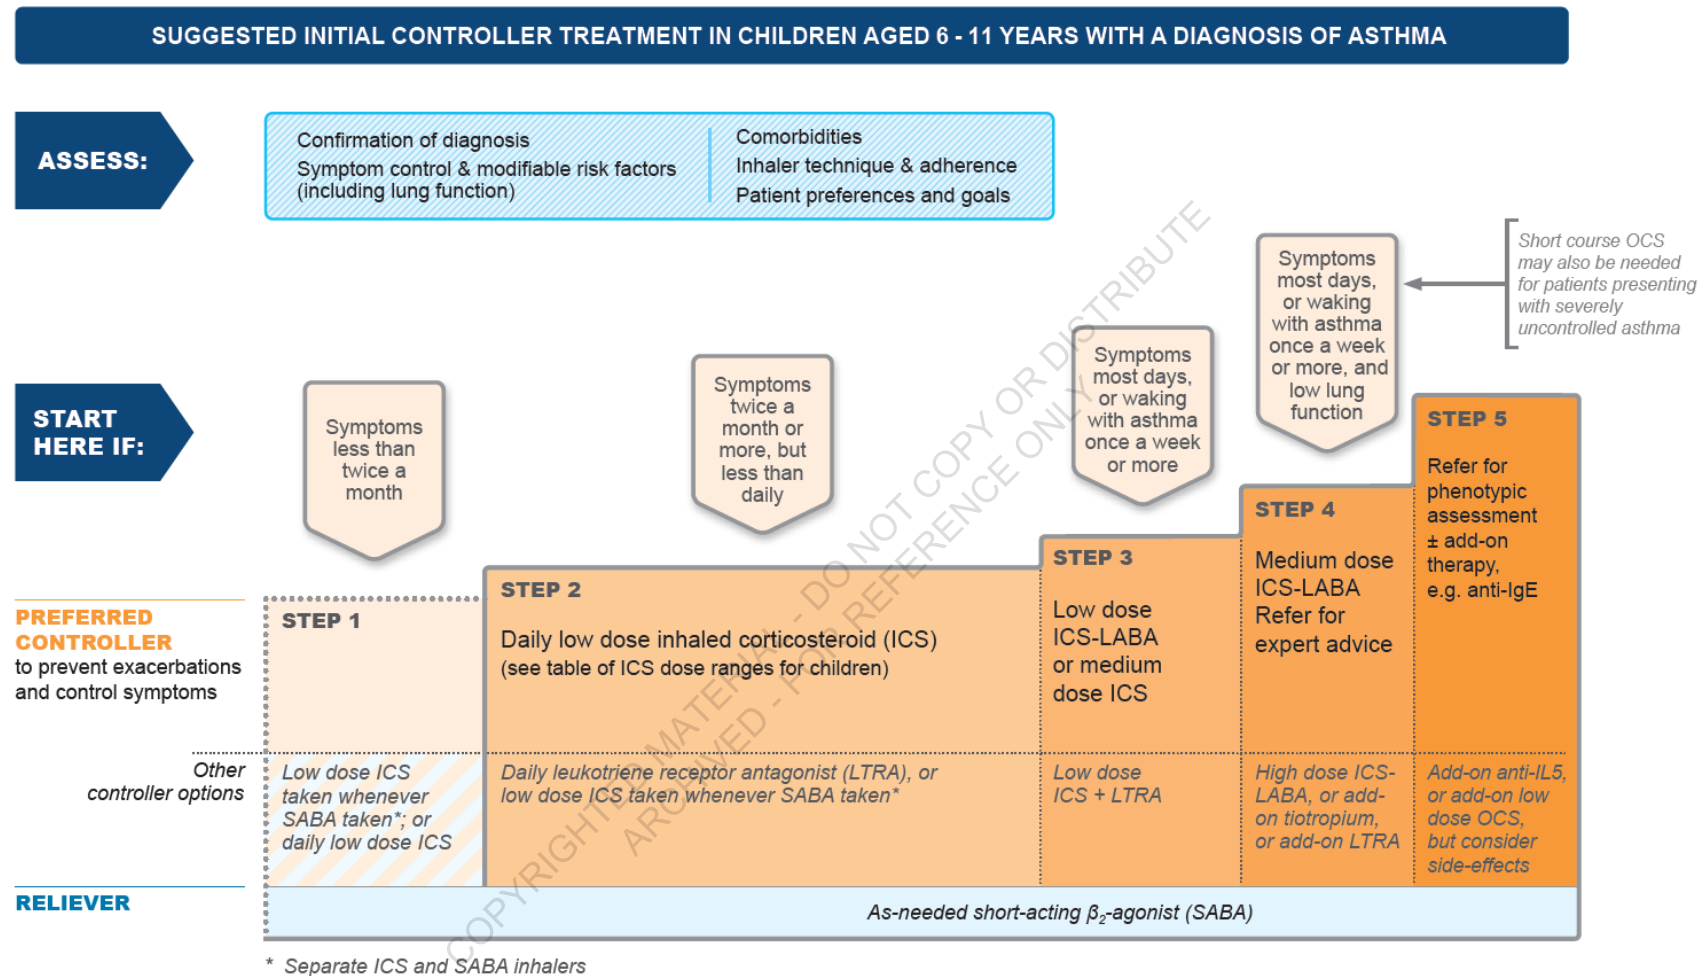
SUGGESTED INITIAL CONTROLLER TREATMENT IN CHILDREN AGED 6 - 11 YEARS WITH A DIAGNOSIS OF ASTHMA

ASSESS:

Confirmation of diagnosis
Symptom control & modifiable risk factors (including lung function)

Comorbidities
Inhaler technique & adherence
Patient preferences and goals

Short course OCS may also be needed for patients presenting with severely uncontrolled asthma

START HERE IF:

Symptoms less than twice a month

Symptoms twice a month or more, but less than daily

Symptoms most days, or waking with asthma once a week or more

Symptoms most days, or waking with asthma once a week or more, and low lung function

PREFERRED CONTROLLER
to prevent exacerbations and control symptoms

STEP 1

STEP 2
Daily low dose inhaled corticosteroid (ICS)
(see table of ICS dose ranges for children)

STEP 3
Low dose ICS-LABA or medium dose ICS

STEP 4
Medium dose ICS-LABA
Refer for expert advice

STEP 5
Refer for phenotypic assessment ± add-on therapy, e.g. anti-IgE

Other controller options

Low dose ICS taken whenever SABA taken*; or daily low dose ICS

Daily leukotriene receptor antagonist (LTRA), or low dose ICS taken whenever SABA taken*

Low dose ICS + LTRA

High dose ICS-LABA, or add-on tiotropium, or add-on LTRA

Add-on anti-IL5, or add-on low dose OCS, but consider side-effects

RELIEVER

As-needed short-acting $\beta_2$-agonist (SABA)

* Separate ICS and SABA inhalers

COPYRIGHTED MATERIAL - DO NOT COPY OR DISTRIBUTE
APPROVED - FOR REFERENCE ONLY